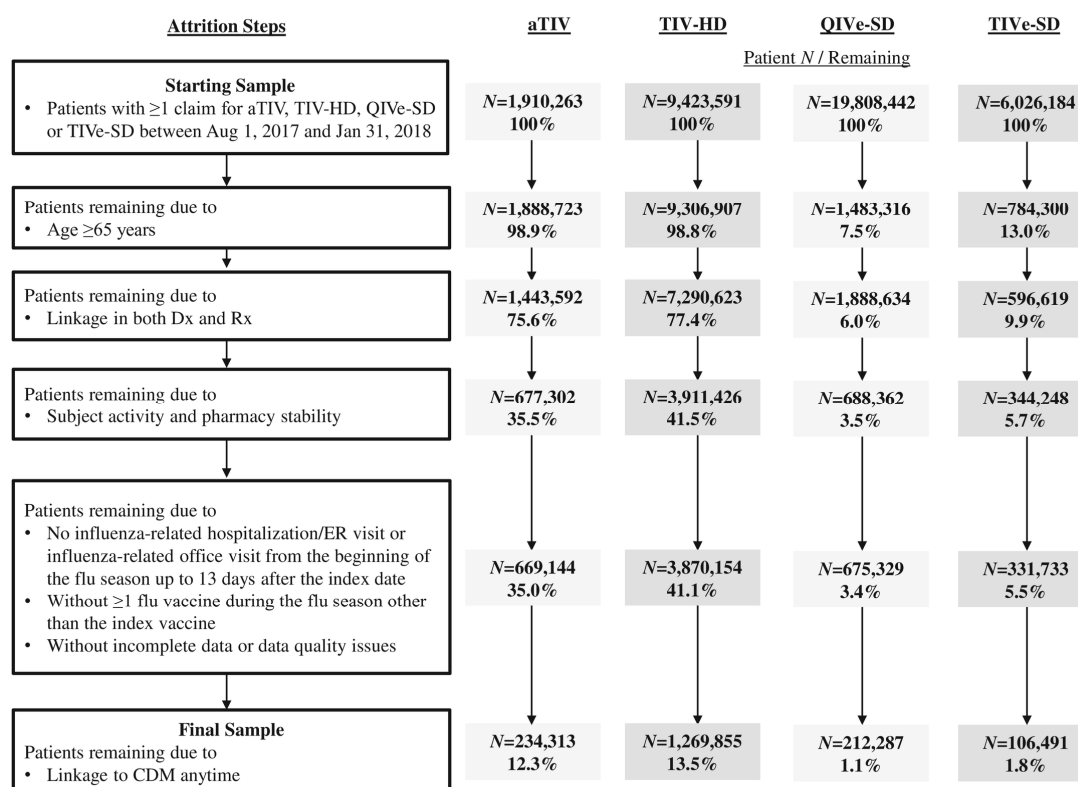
Attrition Steps

aTIV

TIV-HD

QIVe-SD

TIVe-SD

Patient $N$ / Remaining

Starting Sample
• Patients with ≥1 claim for aTIV, TIV-HD, QIVe-SD or TIVe-SD between Aug 1, 2017 and Jan 31, 2018

$N$=1,910,263 100%

$N$=9,423,591 100%

$N$=19,808,442 100%

$N$=6,026,184 100%

Patients remaining due to
• Age ≥65 years

$N$=1,888,723 98.9%

$N$=9,306,907 98.8%

$N$=1,483,316 7.5%

$N$=784,300 13.0%

Patients remaining due to
• Linkage in both Dx and Rx

$N$=1,443,592 75.6%

$N$=7,290,623 77.4%

$N$=1,888,634 6.0%

$N$=596,619 9.9%

Patients remaining due to
• Subject activity and pharmacy stability

$N$=677,302 35.5%

$N$=3,911,426 41.5%

$N$=688,362 3.5%

$N$=344,248 5.7%

Patients remaining due to
• No influenza-related hospitalization/ER visit or influenza-related office visit from the beginning of the flu season up to 13 days after the index date
• Without ≥1 flu vaccine during the flu season other than the index vaccine
• Without incomplete data or data quality issues

$N$=669,144 35.0%

$N$=3,870,154 41.1%

$N$=675,329 3.4%

$N$=331,733 5.5%

Final Sample
Patients remaining due to
• Linkage to CDM anytime

$N$=234,313 12.3%

$N$=1,269,855 13.5%

$N$=212,287 1.1%

$N$=106,491 1.8%